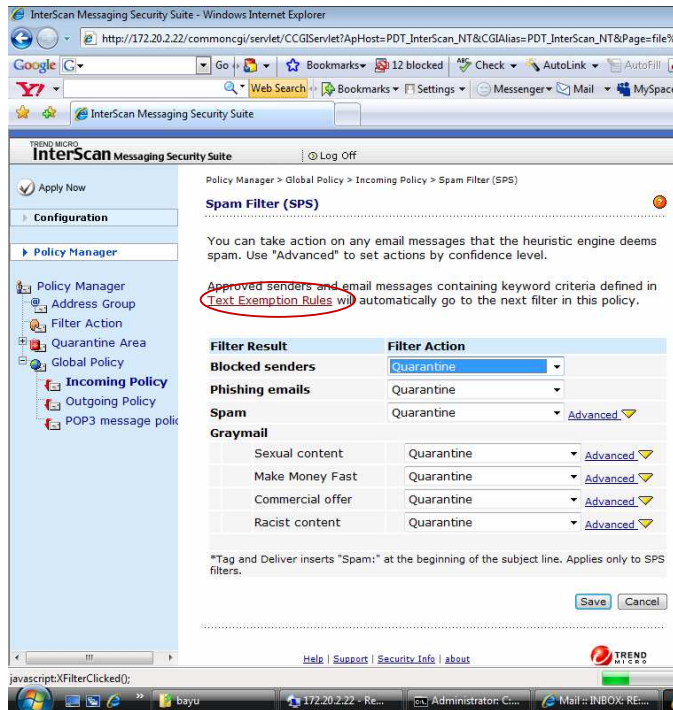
InterScan Messaging Security Suite - Windows Internet Explorer

http://172.20.2.22/commoncgi/servlet/CCGIServlet?ApHost=PDT_InterScan_NT&CGIAlias=PDT_InterScan_NT&Page=file?

Google G Go Bookmarks 12 blocked Check AutoLink AutoFill

Web Search Bookmarks Settings Messenger Mail MySpace

InterScan Messaging Security Suite

TREND MICRO InterScan Messaging Security Suite

Log Off

Apply Now

Configuration

Policy Manager

Policy Manager
Address Group
Filter Action
Quarantine Area
Global Policy
Incoming Policy
Outgoing Policy
POP3 message polic

Policy Manager > Global Policy > Incoming Policy > Spam Filter (SPS)

Spam Filter (SPS)

You can take action on any email messages that the heuristic engine deems spam. Use "Advanced" to set actions by confidence level.

Approved senders and email messages containing keyword criteria defined in Text Exemption Rules will automatically go to the next filter in this policy.

| Filter Result | Filter Action | |
|---|---|---|
| Blocked senders | Quarantine | |
| Phishing emails | Quarantine | |
| Spam | Quarantine | Advanced |
| Graymail | | |
| Sexual content | Quarantine | Advanced |
| Make Money Fast | Quarantine | Advanced |
| Commercial offer | Quarantine | Advanced |
| Racist content | Quarantine | Advanced |

*Tag and Deliver inserts "Spam:" at the beginning of the subject line. Applies only to SPS filters.

Save Cancel

Help | Support | Security Info | about

TREND MICRO

javascript:XFilterClicked();

bayu 172.20.2.22 - Re... Administrator: C... Mail :: INBOX: RE:...